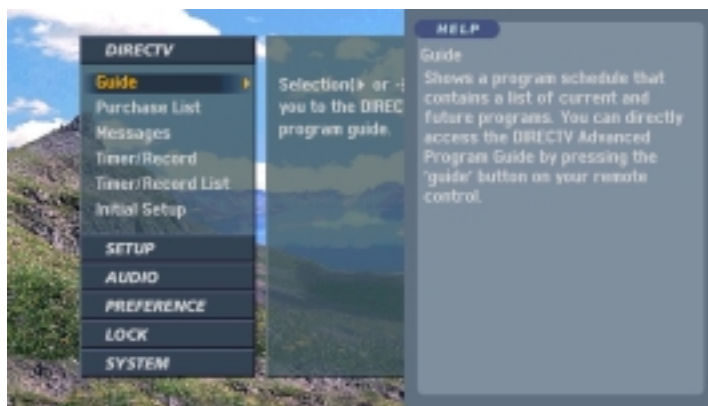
DIRECTV

Guide

Purchase List

Messages

Timer/Record

Timer/Record List

Initial Setup

SETUP

AUDIO

PREFERENCE

LOCK

SYSTEM

Selection(▶ or -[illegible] you to the DIREC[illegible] program guide.

HELP

Guide

Shows a program schedule that contains a list of current and future programs. You can directly access the DIRECTV Advanced Program Guide by pressing the 'guide' button on your remote control.